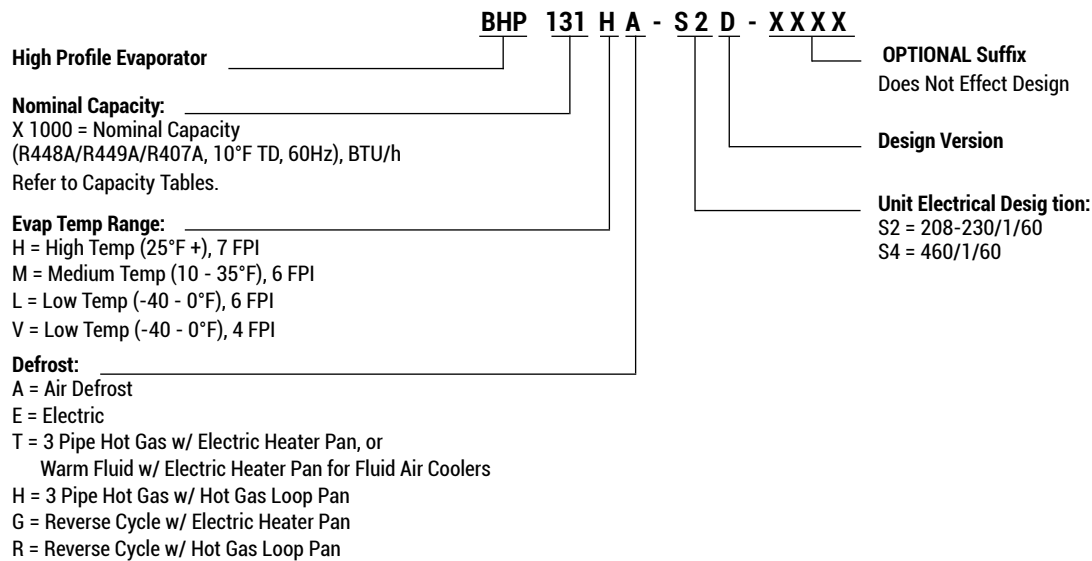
BHP 131 H A - S 2 D - X X X X

High Profile Evaporator

Nominal Capacity:
X 1000 = Nominal Capacity (R448A/R449A/R407A, 10°F TD, 60Hz), BTU/h
Refer to Capacity Tables.

Evap Temp Range:
H = High Temp (25°F +), 7 FPI
M = Medium Temp (10 - 35°F), 6 FPI
L = Low Temp (-40 - 0°F), 6 FPI
V = Low Temp (-40 - 0°F), 4 FPI

Defrost:
A = Air Defrost
E = Electric
T = 3 Pipe Hot Gas w/ Electric Heater Pan, or Warm Fluid w/ Electric Heater Pan for Fluid Air Coolers
H = 3 Pipe Hot Gas w/ Hot Gas Loop Pan
G = Reverse Cycle w/ Electric Heater Pan
R = Reverse Cycle w/ Hot Gas Loop Pan

OPTIONAL Suffix
Does Not Effect Design

Design Version

Unit Electrical Desig tion:
S2 = 208-230/1/60
S4 = 460/1/60